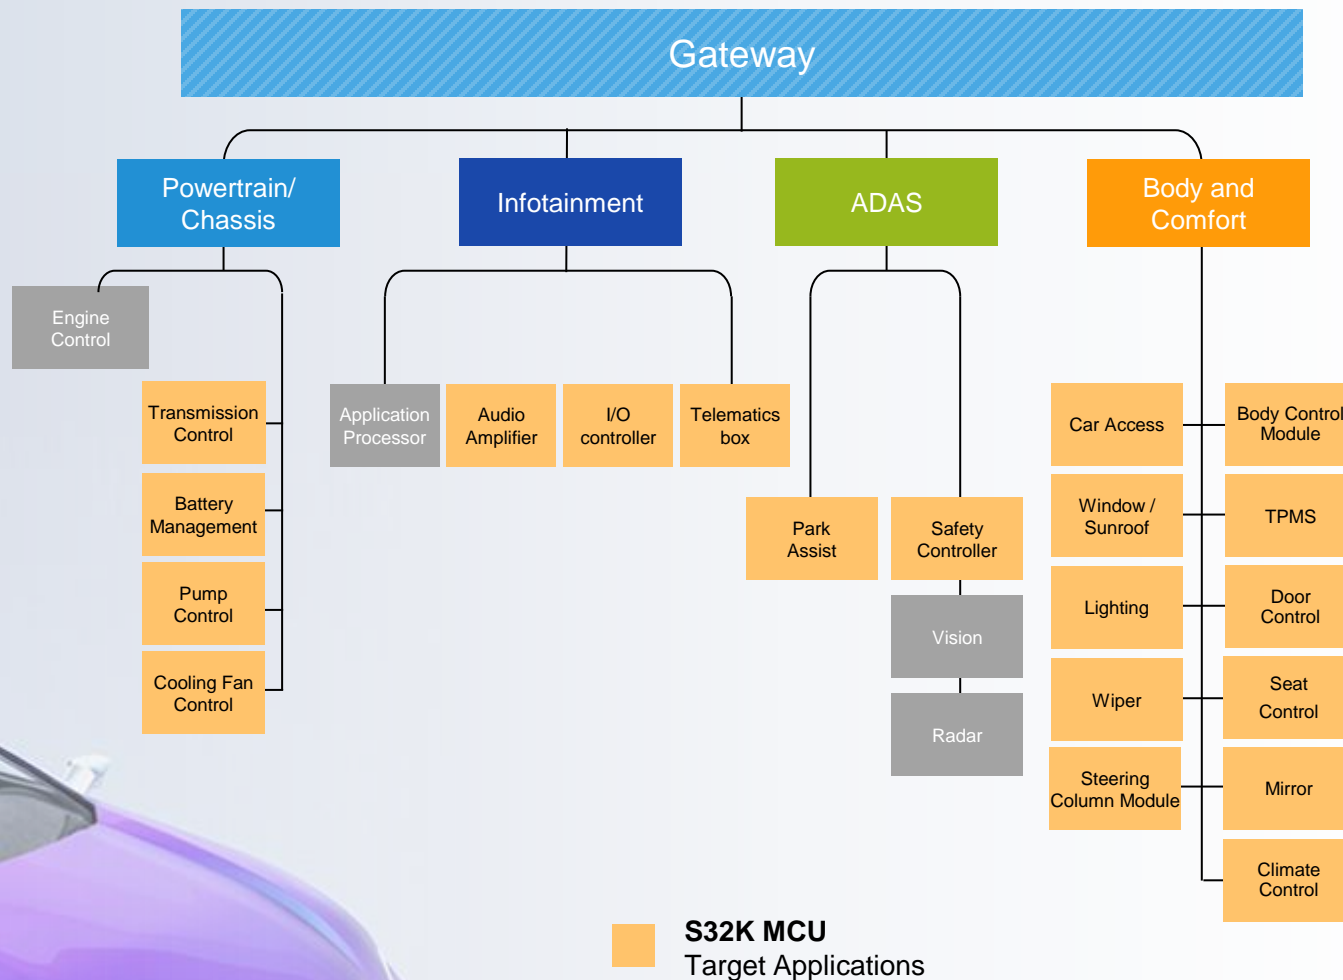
Gateway

Powertrain/ Chassis

Infotainment

ADAS

Body and Comfort

Engine Control

Transmission Control

Battery Management

Pump Control

Cooling Fan Control

Application Processor

Audio Amplifier

I/O controller

Telematics box

Park Assist

Safety Controller

Vision

Radar

Car Access

Body Control Module

Window / Sunroof

TPMS

Lighting

Door Control

Wiper

Seat Control

Steering Column Module

Mirror

Climate Control

S32K MCU
Target Applications